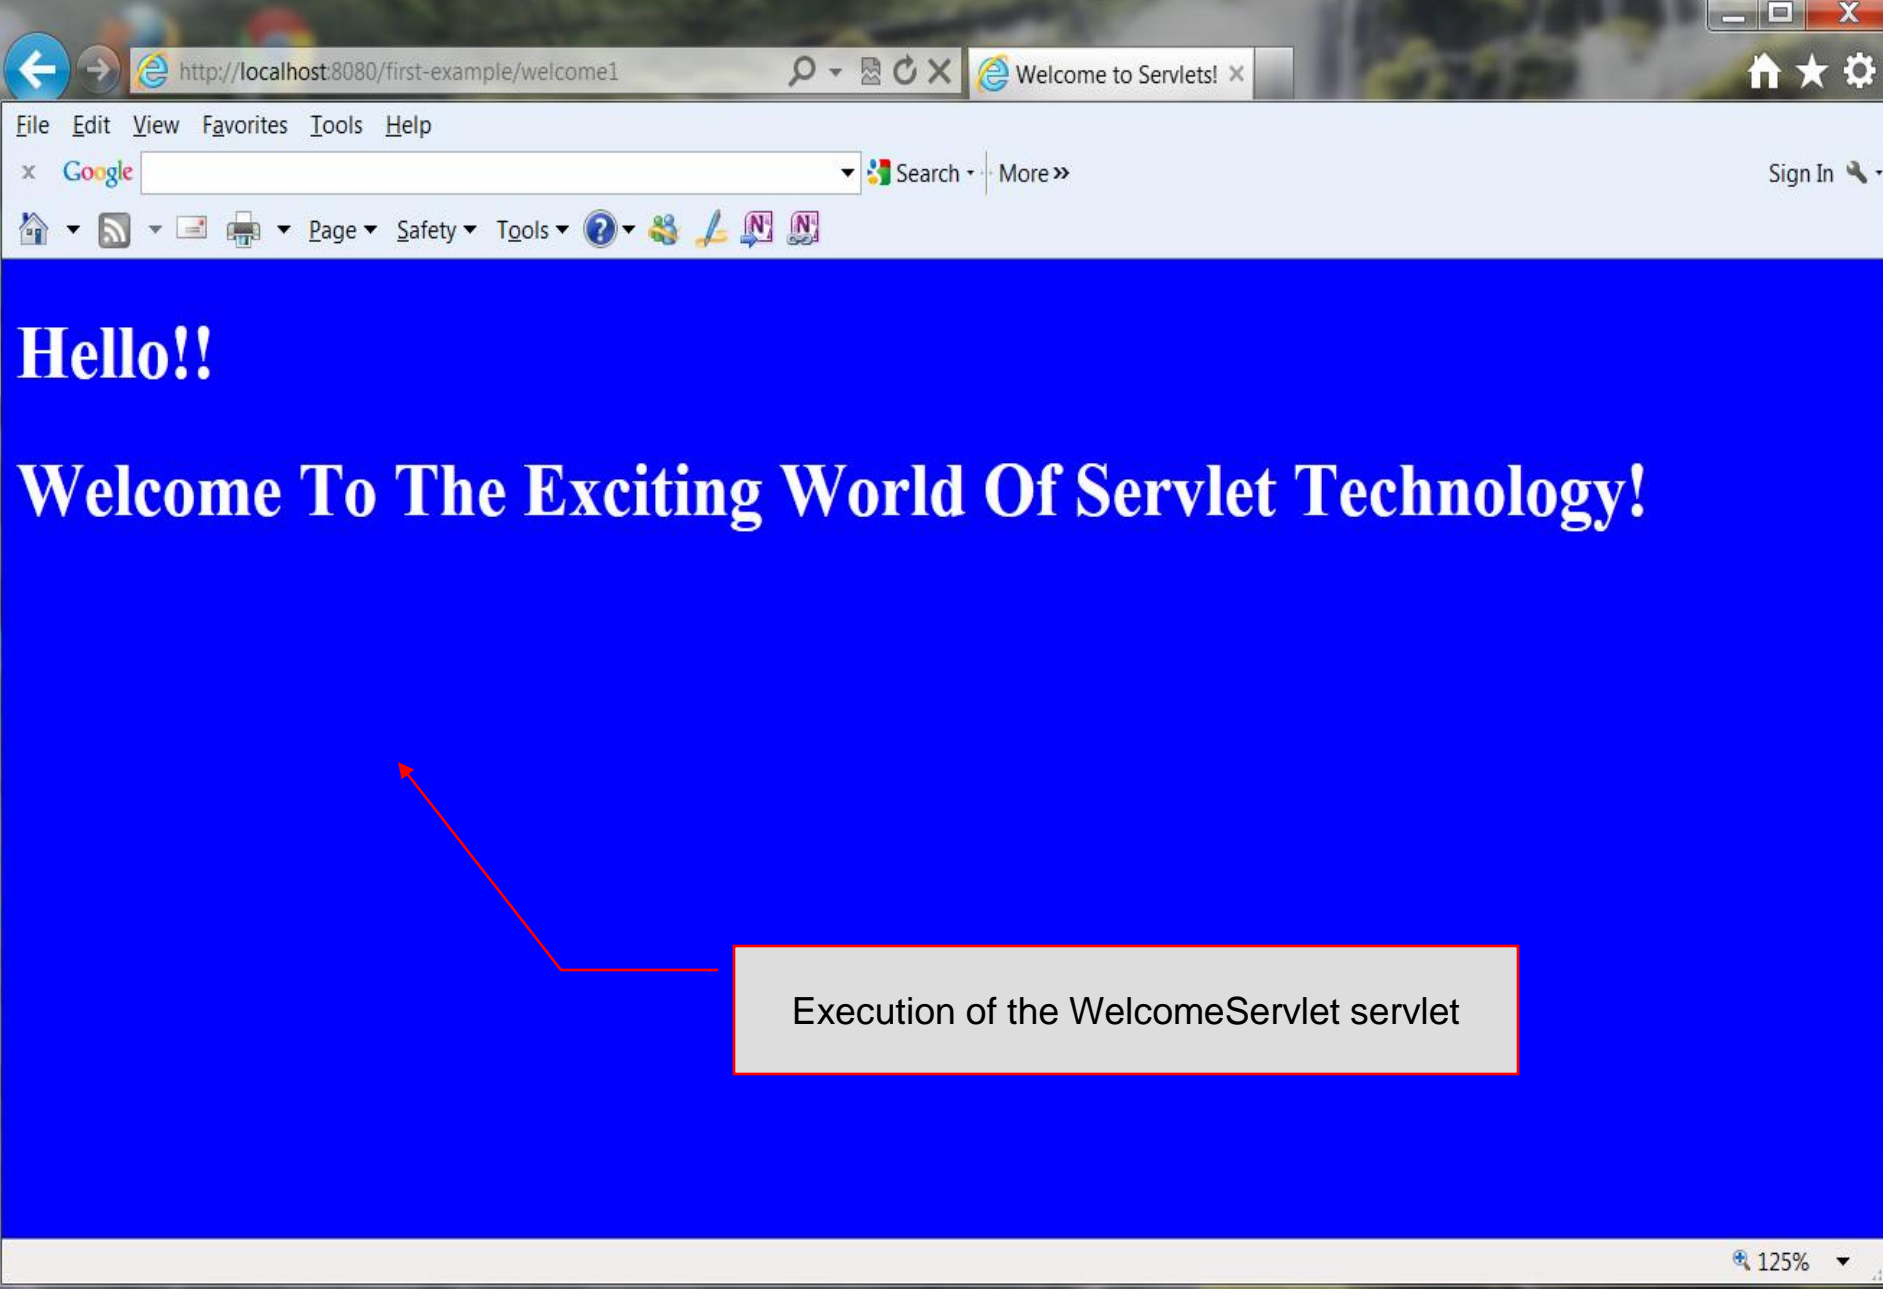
http://localhost:8080/first-example/welcome1

Welcome to Servlets!

File Edit View Favorites Tools Help

Google Search More »

Sign In

Page Safety Tools

Hello!!

Welcome To The Exciting World Of Servlet Technology!

Execution of the WelcomeServlet servlet

125%